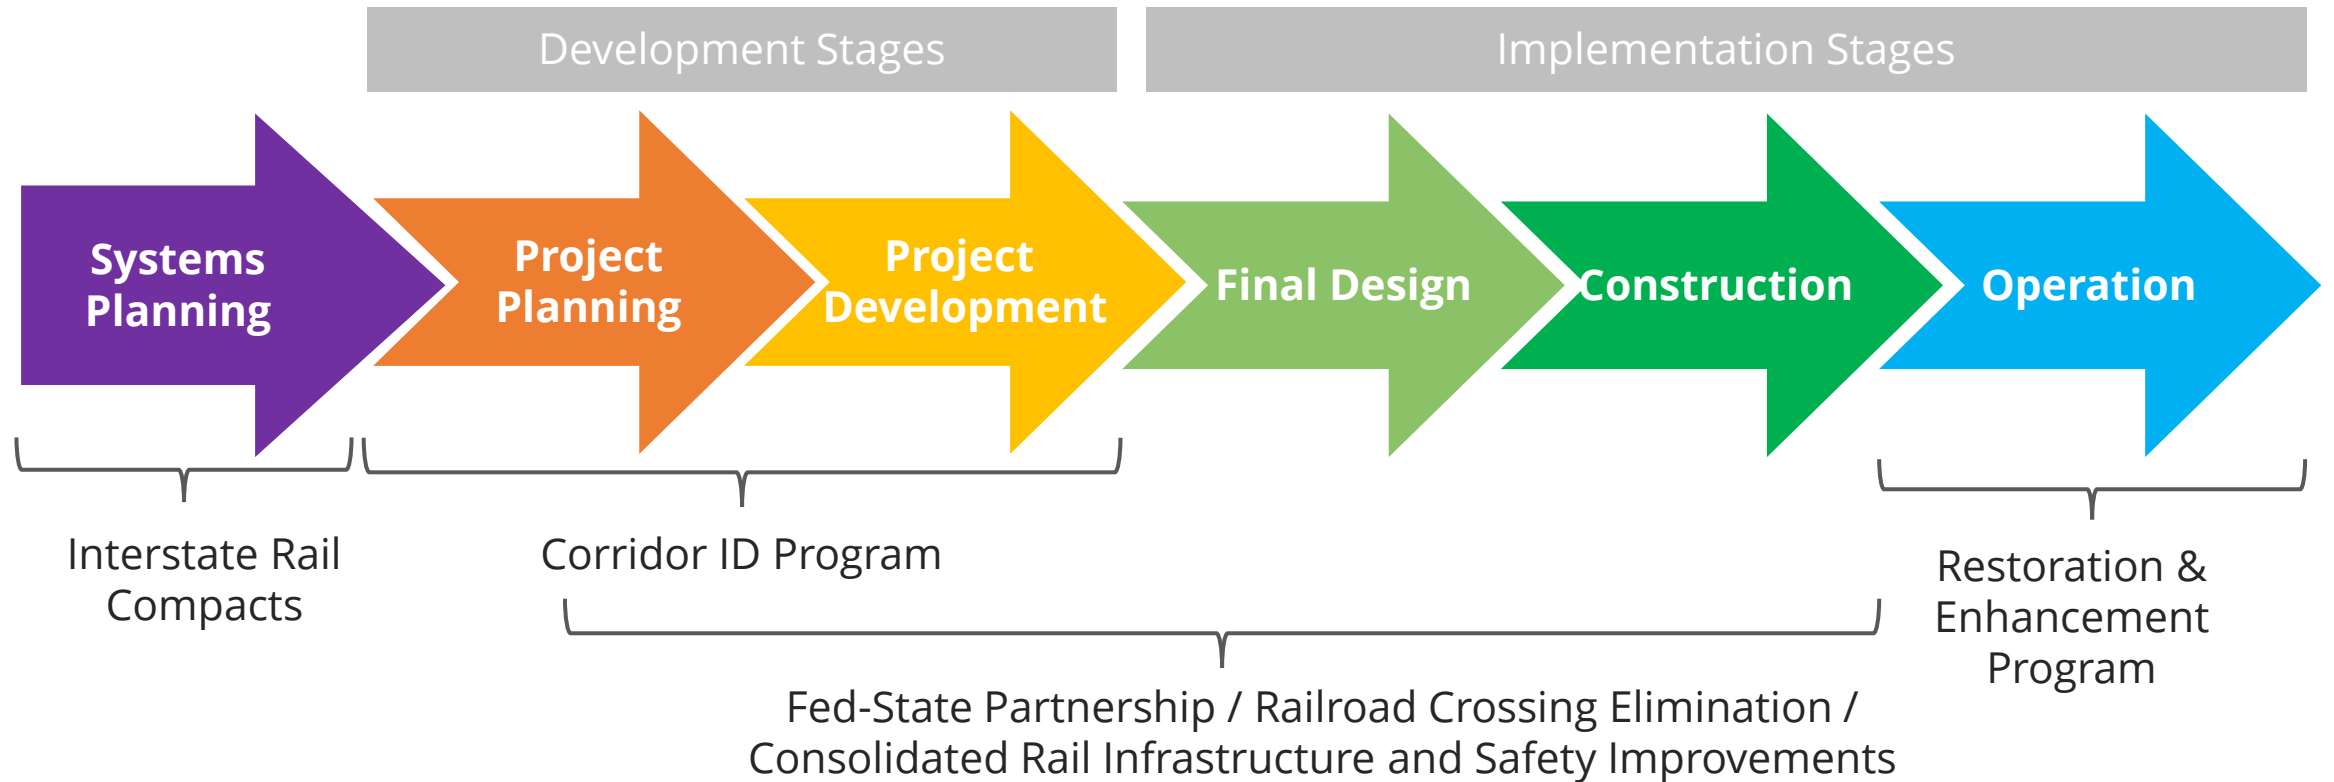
Development Stages

Implementation Stages

Systems Planning

Project Planning

Project Development

Final Design

Construction

Operation

Interstate Rail Compacts

Corridor ID Program

Restoration & Enhancement Program

Fed-State Partnership / Railroad Crossing Elimination / Consolidated Rail Infrastructure and Safety Improvements